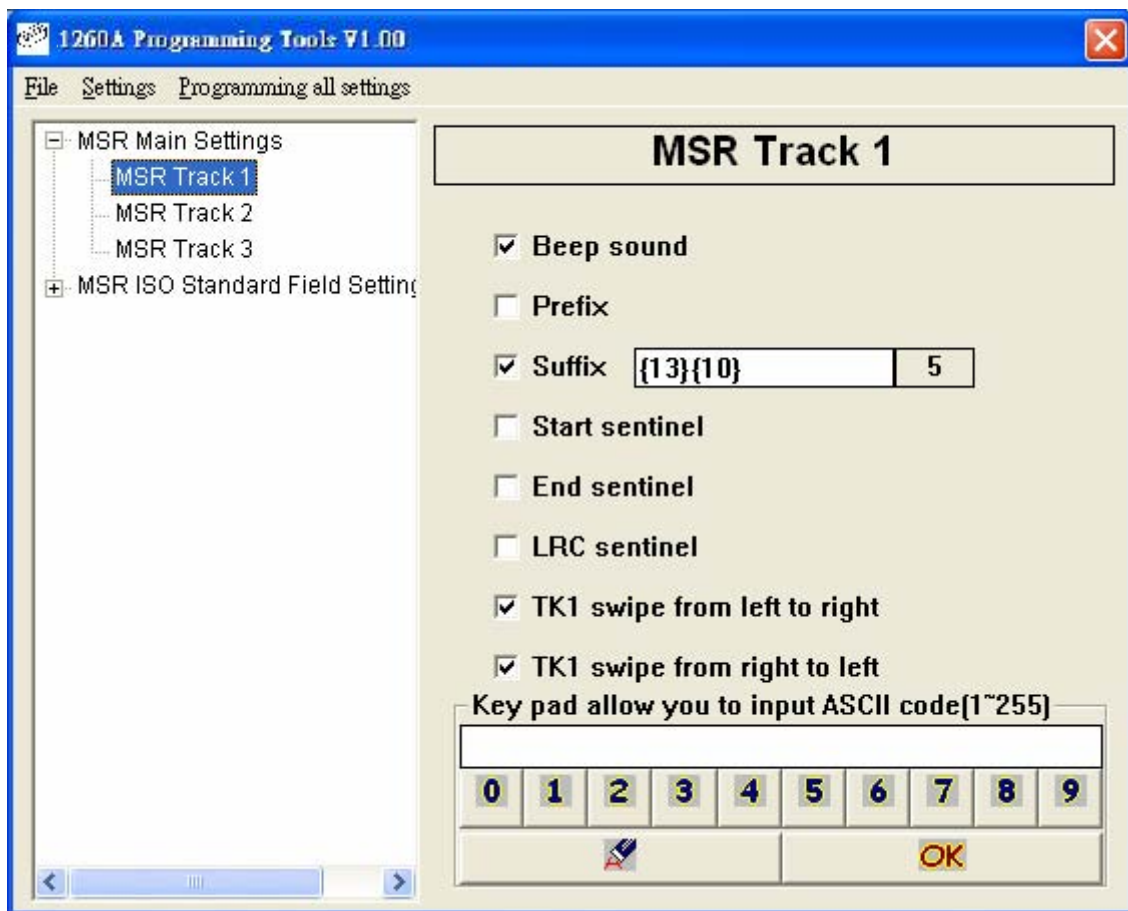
1260A Programming Tools V1.00

File Settings Programming all settings

MSR Main Settings
MSR Track 1
MSR Track 2
MSR Track 3
MSR ISO Standard Field Setting

MSR Track 1

Beep sound

Prefix

Suffix {13}{10} 5

Start sentinel

End sentinel

LRC sentinel

TK1 swipe from left to right

TK1 swipe from right to left

Key pad allow you to input ASCII code(1~255)

0 1 2 3 4 5 6 7 8 9

OK